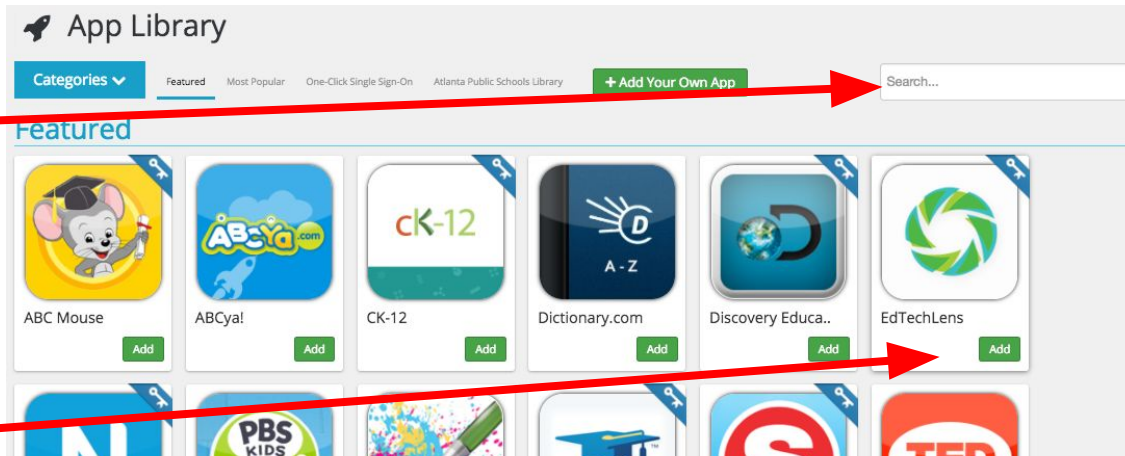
App Library

Categories

Featured Most Popular One-Click Single Sign-On Atlanta Public Schools Library

+ Add Your Own App

Search...

Featured

ABCya.com

ABC Mouse
Add

ABCya!
Add

cK-12

CK-12
Add

D
A - Z

Dictionary.com
Add

Discovery Educa..
Add

EdTechLens
Add

N

PBS KIDS

TED